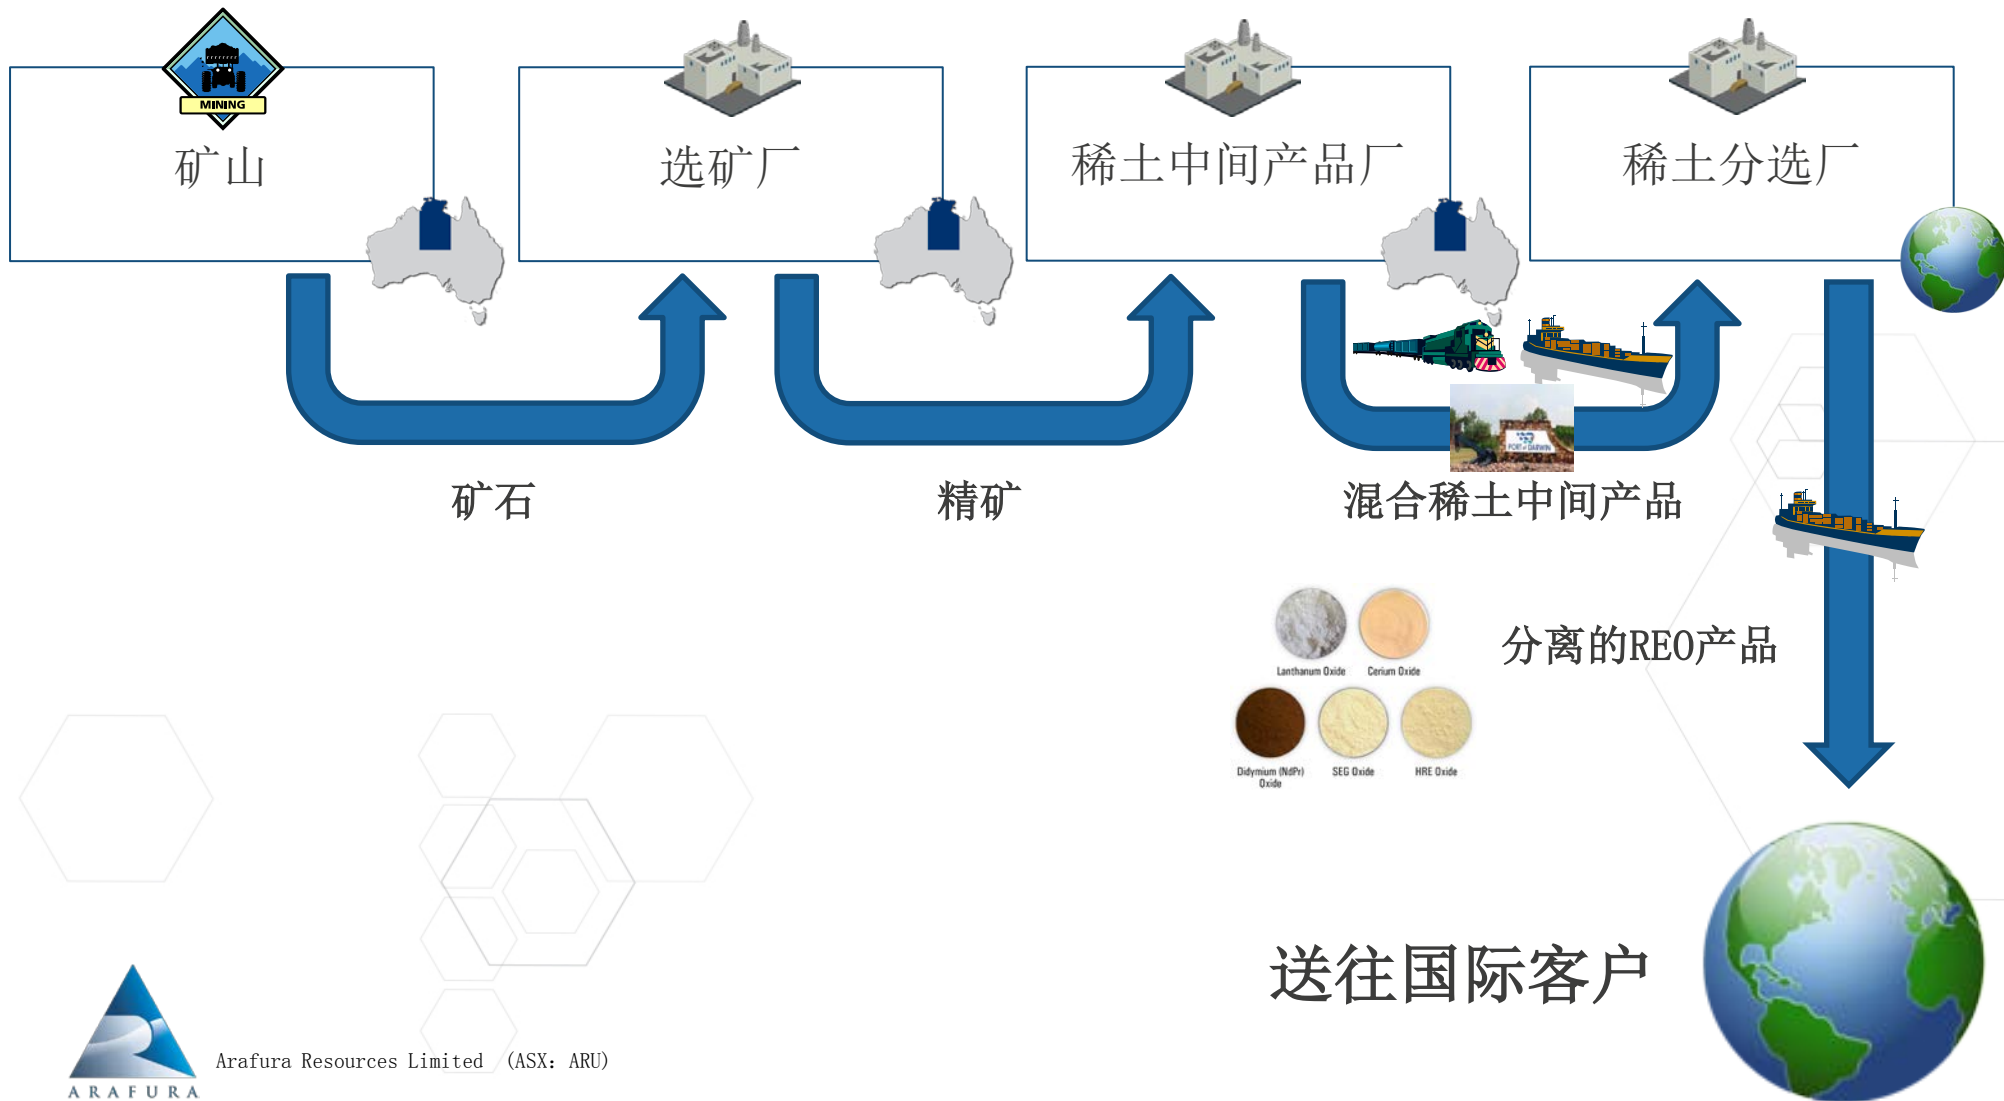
MINING

矿山

选矿厂

稀土中间产品厂

稀土分选厂

矿石

精矿

混合稀土中间产品

PORT of DARWIN

Lanthanum Oxide

Cerium Oxide

Didymium (NdPr) Oxide

SEG Oxide

HRE Oxide

分离的REO产品

送往国际客户

ARAFURA

Arafura Resources Limited （ASX：ARU）